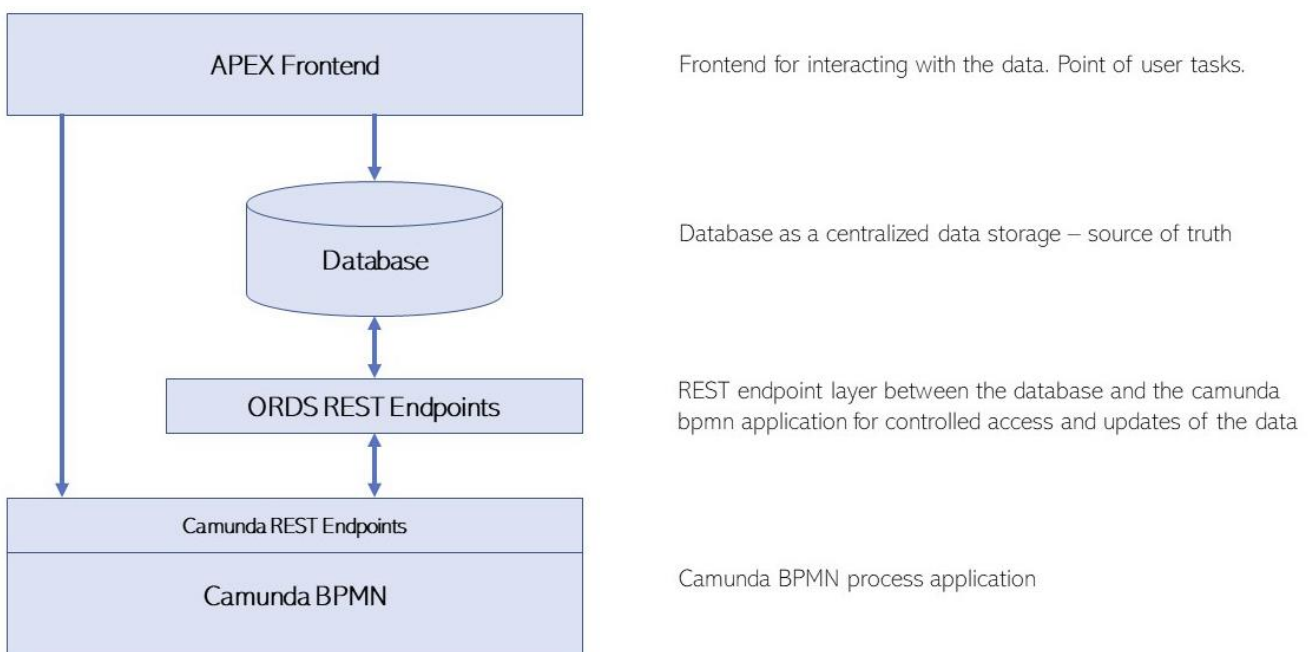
APEX Frontend

Frontend for interacting with the data. Point of user tasks.

Database

Database as a centralized data storage – source of truth

ORDS REST Endpoints

REST endpoint layer between the database and the camunda bpmn application for controlled access and updates of the data

Camunda REST Endpoints

Camunda BPMN

Camunda BPMN process application